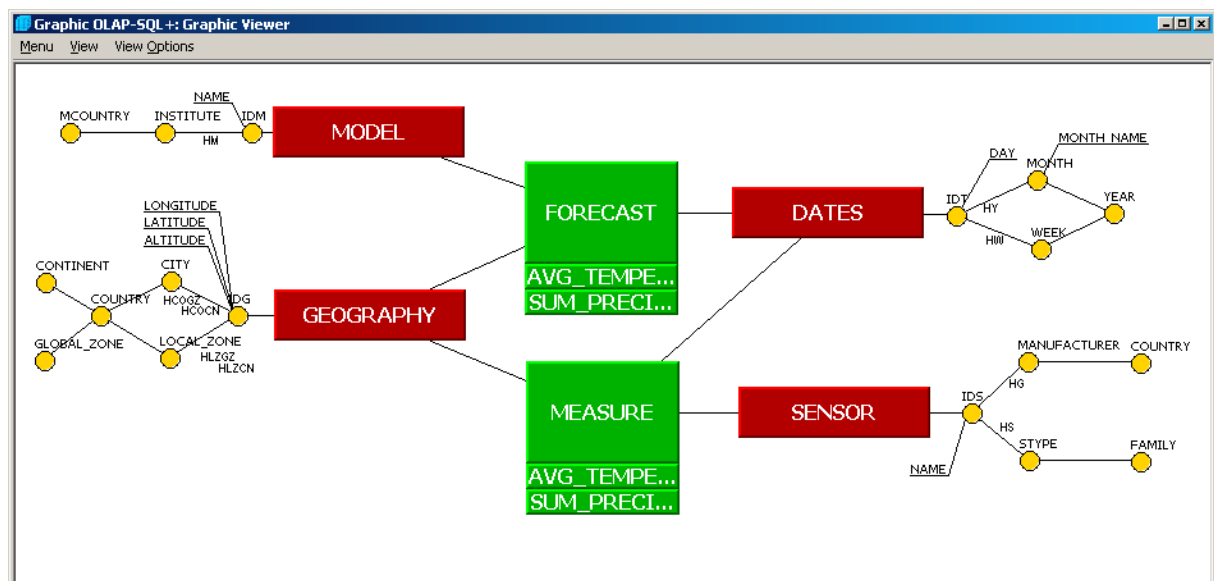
Graphic OLAP-SQL+: Graphic Viewer

Menu View View Options

NAME
MCOUNTRY INSTITUTE IDM
HM
MODEL

LONGITUDE
LATITUDE
ALTITUDE
CONTINENT CITY
COUNTRY HCOGZ IDG
HCOCN
GLOBAL_ZONE LOCAL_ZONE
HLZGZ
HLZCN
GEOGRAPHY

FORECAST
AVG_TEMPE...
SUM_PRECI...

MEASURE
AVG_TEMPE...
SUM_PRECI...

DATES
DAY MONTH NAME
MONTH
IDT YEAR
HY
HW WEEK

SENSOR
MANUFACTURER COUNTRY
IDS
HG
HS
STYPE FAMILY
NAME